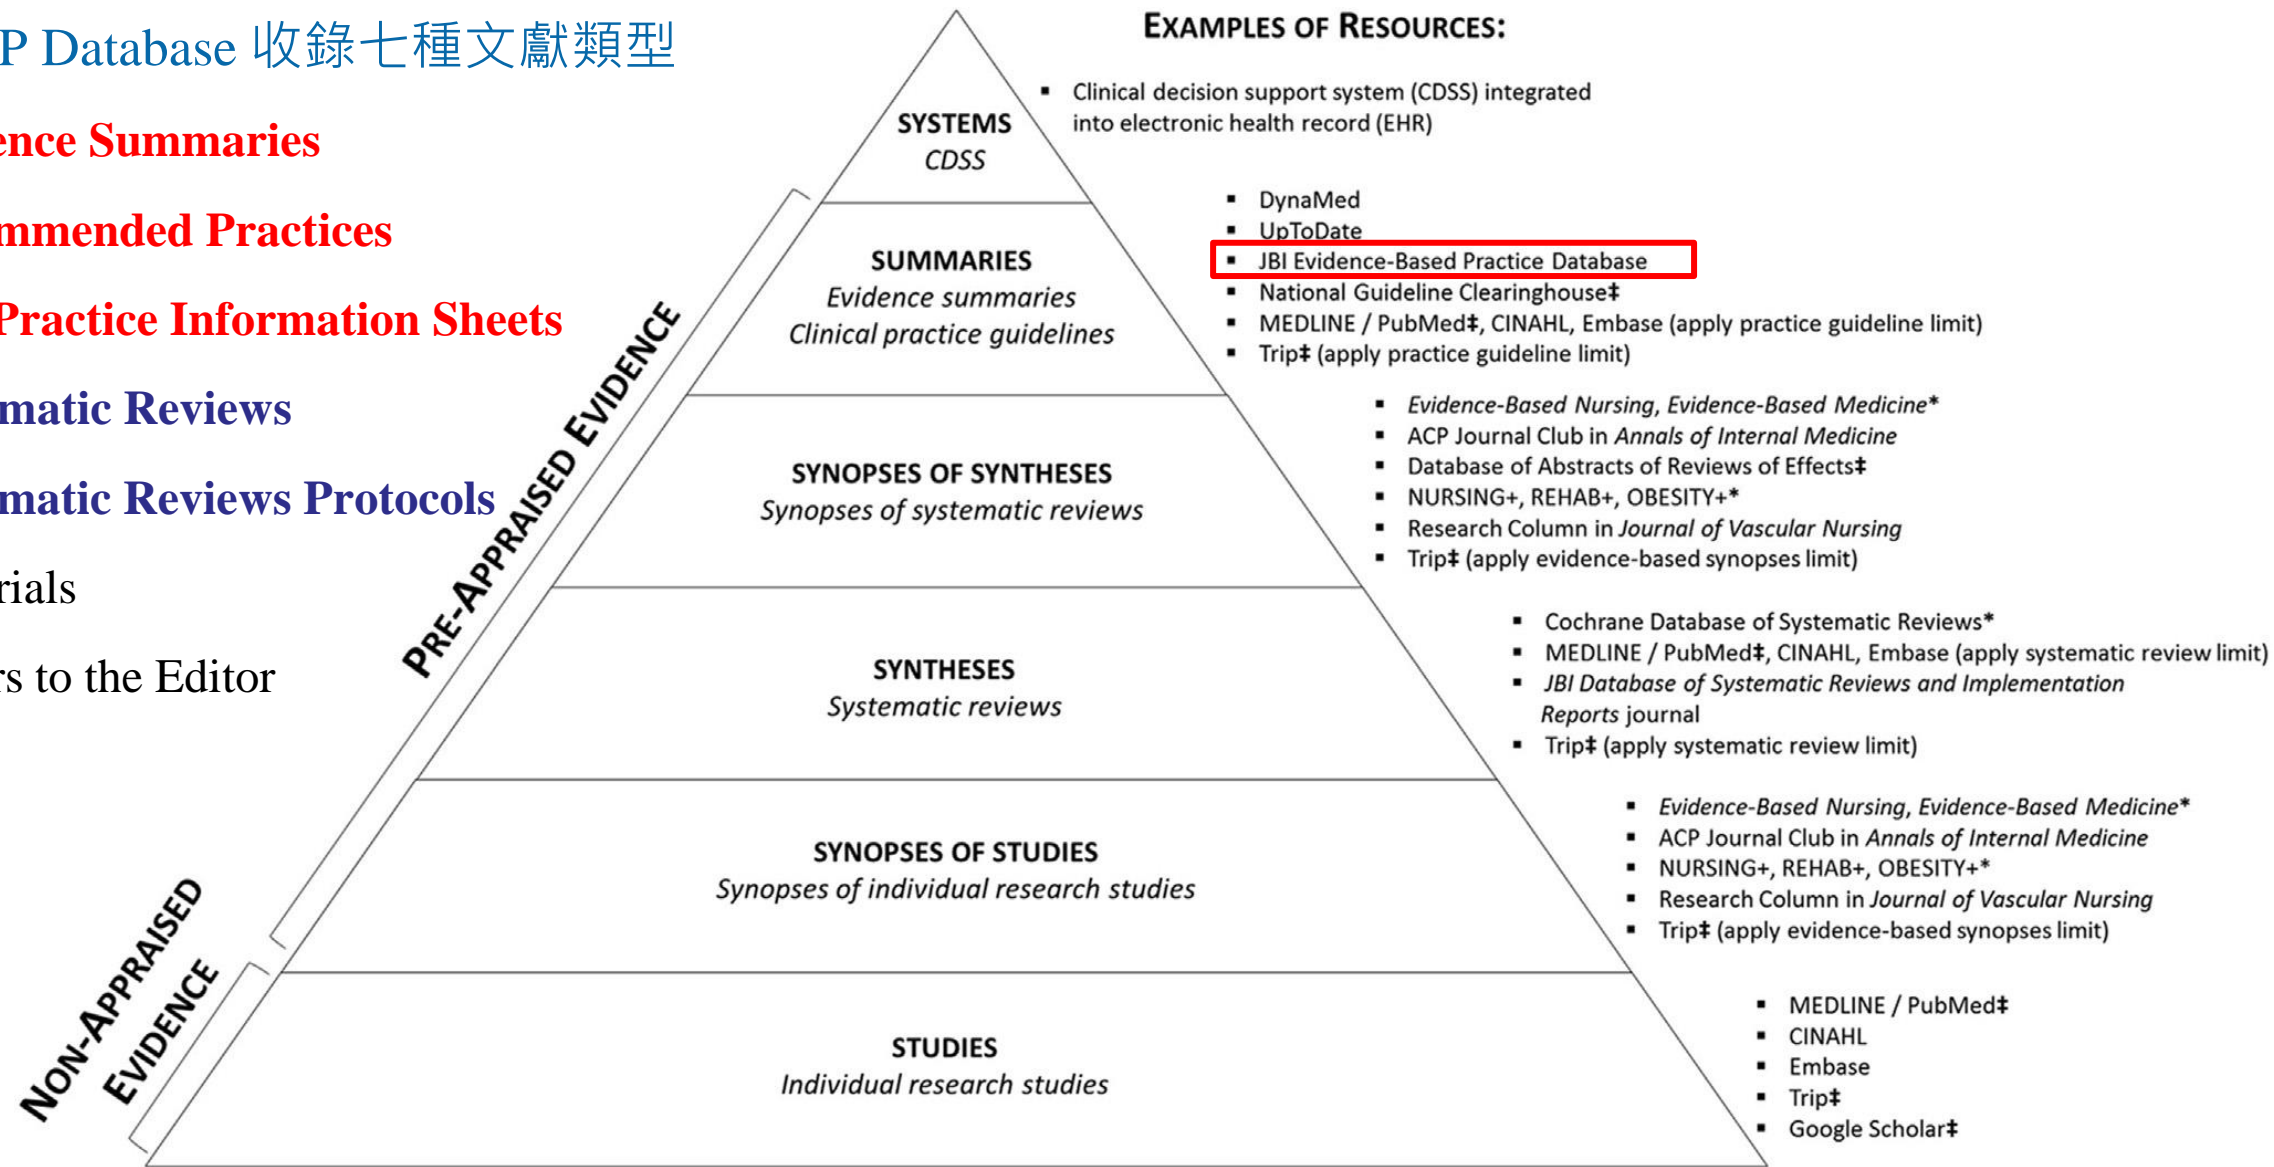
P Database 收錄七種文獻類型

ence Summaries

mmended Practices

Practice Information Sheets

matic Reviews

matic Reviews Protocols

rials

s to the Editor

EXAMPLES OF RESOURCES:

SYSTEMS
CDSS

- Clinical decision support system (CDSS) integrated into electronic health record (EHR)

SUMMARIES
Evidence summaries
Clinical practice guidelines

- DynaMed
- UpToDate
- JBI Evidence-Based Practice Database
- National Guideline Clearinghouse‡
- MEDLINE / PubMed‡, CINAHL, Embase (apply practice guideline limit)
- Trip‡ (apply practice guideline limit)

SYNOPSES OF SYNTHESES
Synopses of systematic reviews

- Evidence-Based Nursing, Evidence-Based Medicine*
- ACP Journal Club in Annals of Internal Medicine
- Database of Abstracts of Reviews of Effects‡
- NURSING+, REHAB+, OBESITY+*
- Research Column in Journal of Vascular Nursing
- Trip‡ (apply evidence-based synopses limit)

SYNTHESES
Systematic reviews

- Cochrane Database of Systematic Reviews*
- MEDLINE / PubMed‡, CINAHL, Embase (apply systematic review limit)
- JBI Database of Systematic Reviews and Implementation Reports journal
- Trip‡ (apply systematic review limit)

SYNOPSES OF STUDIES
Synopses of individual research studies

- Evidence-Based Nursing, Evidence-Based Medicine*
- ACP Journal Club in Annals of Internal Medicine
- NURSING+, REHAB+, OBESITY+*
- Research Column in Journal of Vascular Nursing
- Trip‡ (apply evidence-based synopses limit)

STUDIES
Individual research studies

- MEDLINE / PubMed‡
- CINAHL
- Embase
- Trip‡
- Google Scholar‡

PRE-APPRAISED EVIDENCE

NON-APPRAISED EVIDENCE